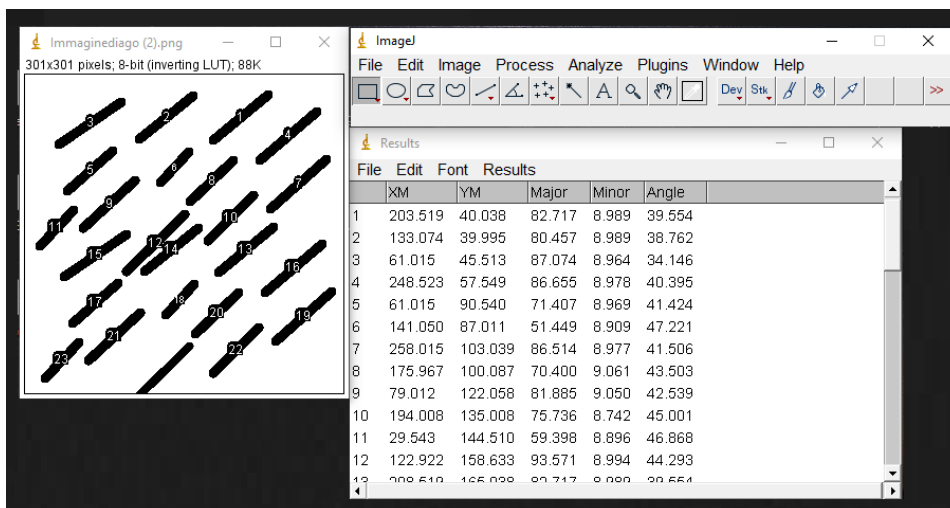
Immaginediago (2).png
301x301 pixels; 8-bit (inverting LUT); 88K

3 2 1 4 5 6 8 7 9 10 11 12 14 13 15 16 17 18 20 19 21 22 23

ImageJ
File Edit Image Process Analyze Plugins Window Help
Dev Stk >>

Results
File Edit Font Results

| | XM | YM | Major | Minor | Angle |
|---|---|---|---|---|---|
| 1 | 203.519 | 40.038 | 82.717 | 8.989 | 39.554 |
| 2 | 133.074 | 39.995 | 80.457 | 8.989 | 38.762 |
| 3 | 61.015 | 45.513 | 87.074 | 8.964 | 34.146 |
| 4 | 248.523 | 57.549 | 86.655 | 8.978 | 40.395 |
| 5 | 61.015 | 90.540 | 71.407 | 8.969 | 41.424 |
| 6 | 141.050 | 87.011 | 51.449 | 8.909 | 47.221 |
| 7 | 258.015 | 103.039 | 86.514 | 8.977 | 41.506 |
| 8 | 175.967 | 100.087 | 70.400 | 9.061 | 43.503 |
| 9 | 79.012 | 122.058 | 81.885 | 9.050 | 42.539 |
| 10 | 194.008 | 135.008 | 75.736 | 8.742 | 45.001 |
| 11 | 29.543 | 144.510 | 59.398 | 8.896 | 46.868 |
| 12 | 122.922 | 158.633 | 93.571 | 8.994 | 44.293 |
| 13 | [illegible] | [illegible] | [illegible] | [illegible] | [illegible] |